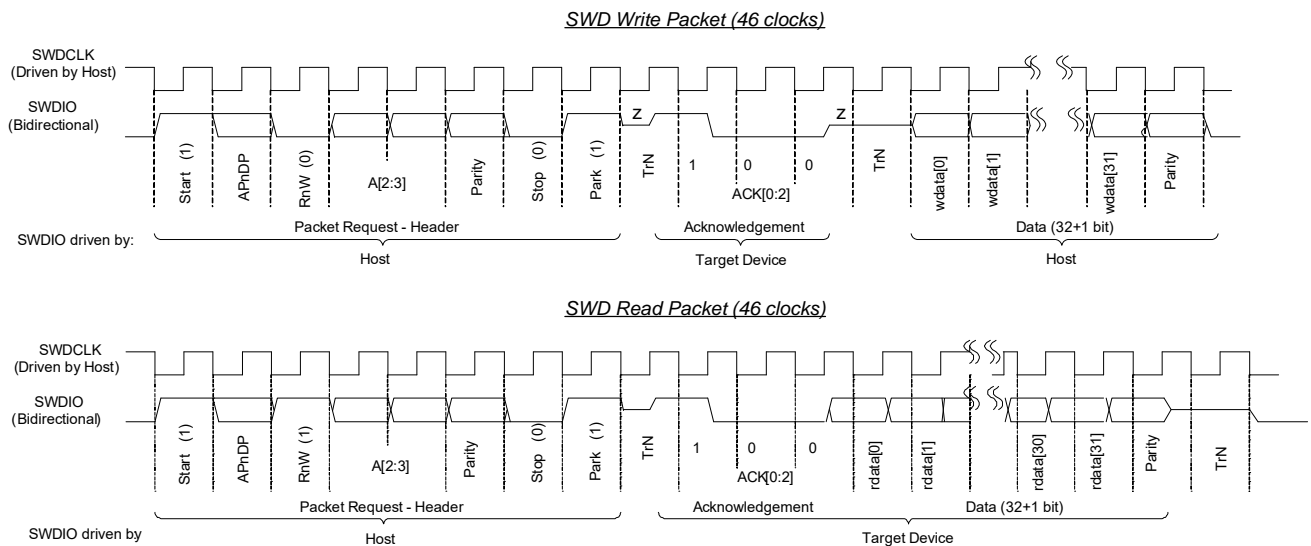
SWD Write Packet (46 clocks)

SWDCLK
(Driven by Host)

SWDIO
(Bidirectional)

Z

Z

Start (1)

APnDP

RnW (0)

A[2:3]

Parity

Stop (0)

Park (1)

TrN

1

0

0

ACK[0:2]

TrN

wdata[0]

wdata[1]

wdata[31]

Parity

SWDIO driven by:

Packet Request - Header

Host

Acknowledgement

Target Device

Data (32+1 bit)

Host

SWD Read Packet (46 clocks)

SWDCLK
(Driven by Host)

SWDIO
(Bidirectional)

Start (1)

APnDP

RnW (1)

A[2:3]

Parity

Stop (0)

Park (1)

TrN

1

0

0

ACK[0:2]

rdata[0]

rdata[1]

rdata[30]

rdata[31]

Parity

TrN

SWDIO driven by

Packet Request - Header

Host

Acknowledgement

Data (32+1 bit)

Target Device